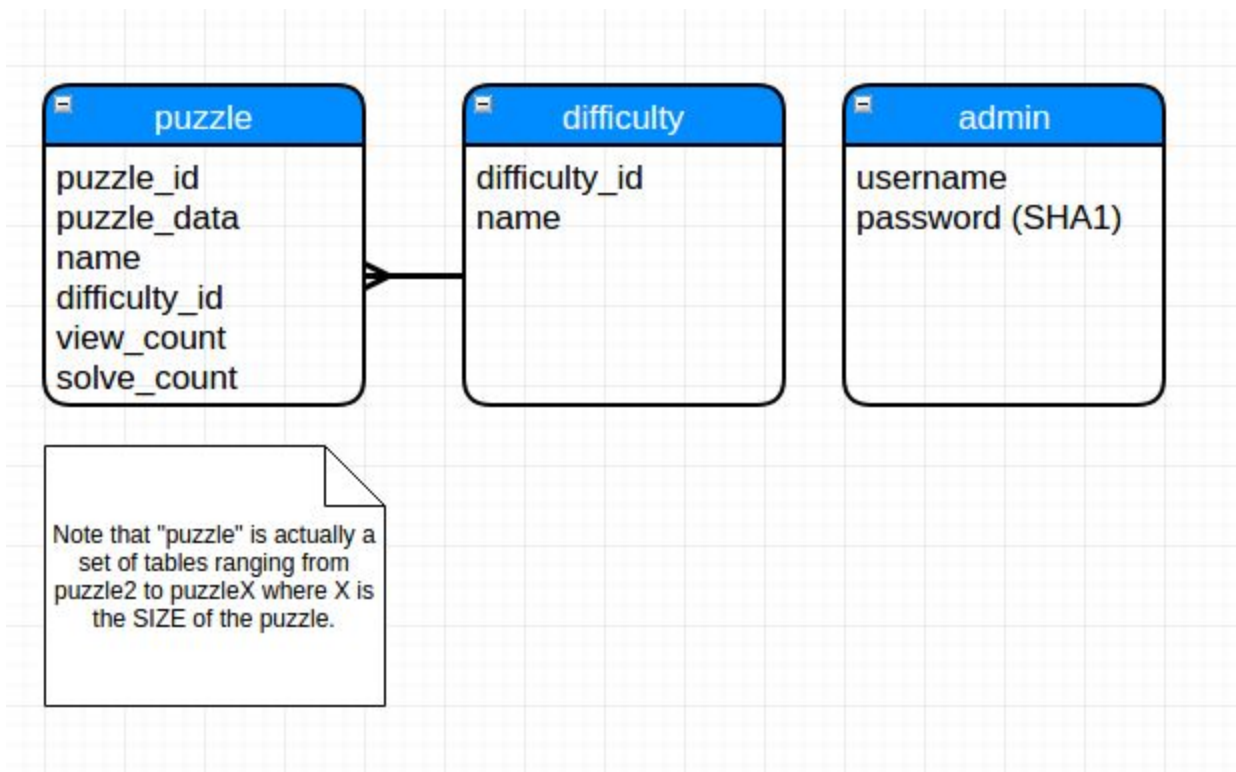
puzzle

puzzle_id
puzzle_data
name
difficulty_id
view_count
solve_count

difficulty

difficulty_id
name

admin

username
password (SHA1)

Note that "puzzle" is actually a set of tables ranging from puzzle2 to puzzleX where X is the SIZE of the puzzle.